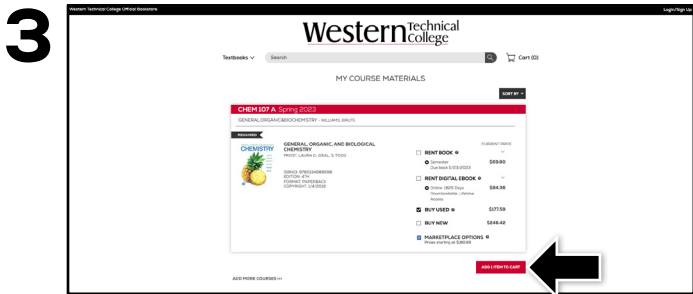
3

Western Technical College Official Bookstore

Login/Sign Up

Western Technical College

Textbooks

Search

Cart (0)

MY COURSE MATERIALS

SORT BY

CHEM 107 A Spring 2023

GENERAL,ORGANIC,&BIOCHEMISTRY - WILLIAMS, ERIC(T)

REQUIRED

CHEMISTRY

GENERAL, ORGANIC, AND BIOLOGICAL CHEMISTRY

FROST; LAURA D. DEAL; S. TODD

ISBN13: 9780134988566
EDITION: 4TH
FORMAT: PAPERBACK
COPYRIGHT: 1/4/2018

CURRENT PRICE

RENT BOOK

Semester
Due back 5/23/2023

$69.90

RENT DIGITAL EBOOK

Online 1825 Days
VitalSource / Wehner Access

$84.38

BUY USED

$177.59

BUY NEW

$248.42

MARKETPLACE OPTIONS
Prices starting at $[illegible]

ADD 1 ITEM TO CART

ADD MORE COURSES >>